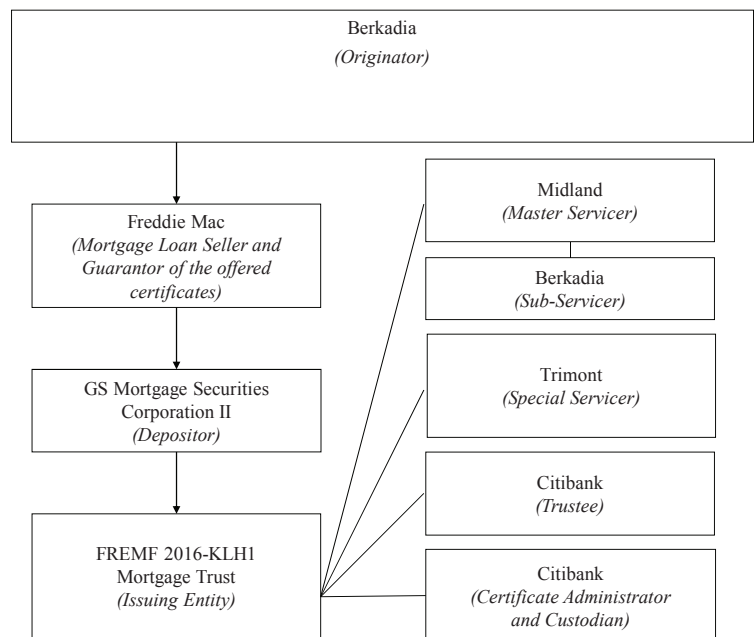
Berkadia
*(Originator)*

Freddie Mac
*(Mortgage Loan Seller and Guarantor of the offered certificates)*

GS Mortgage Securities Corporation II
*(Depositor)*

FREMF 2016-KLH1 Mortgage Trust
*(Issuing Entity)*

Midland
*(Master Servicer)*

Berkadia
*(Sub-Servicer)*

Trimont
*(Special Servicer)*

Citibank
*(Trustee)*

Citibank
*(Certificate Administrator and Custodian)*